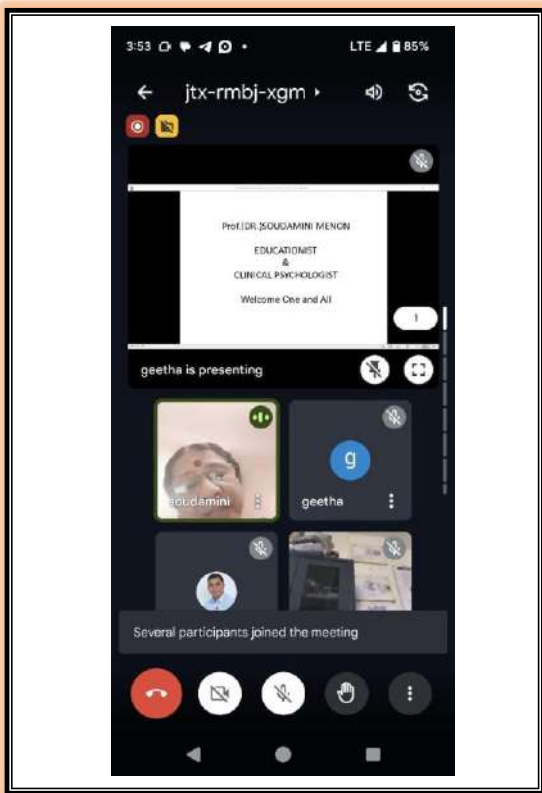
3:53 LTE 85%

jtx-rmbj-xgm

Prof.(DR.)SOUDAMINI MENON

EDUCATIONIST

&

CLINICAL PSYCHOLOGIST

Welcome One and All

1

geetha is presenting

soudamini

g

geetha

Several participants joined the meeting